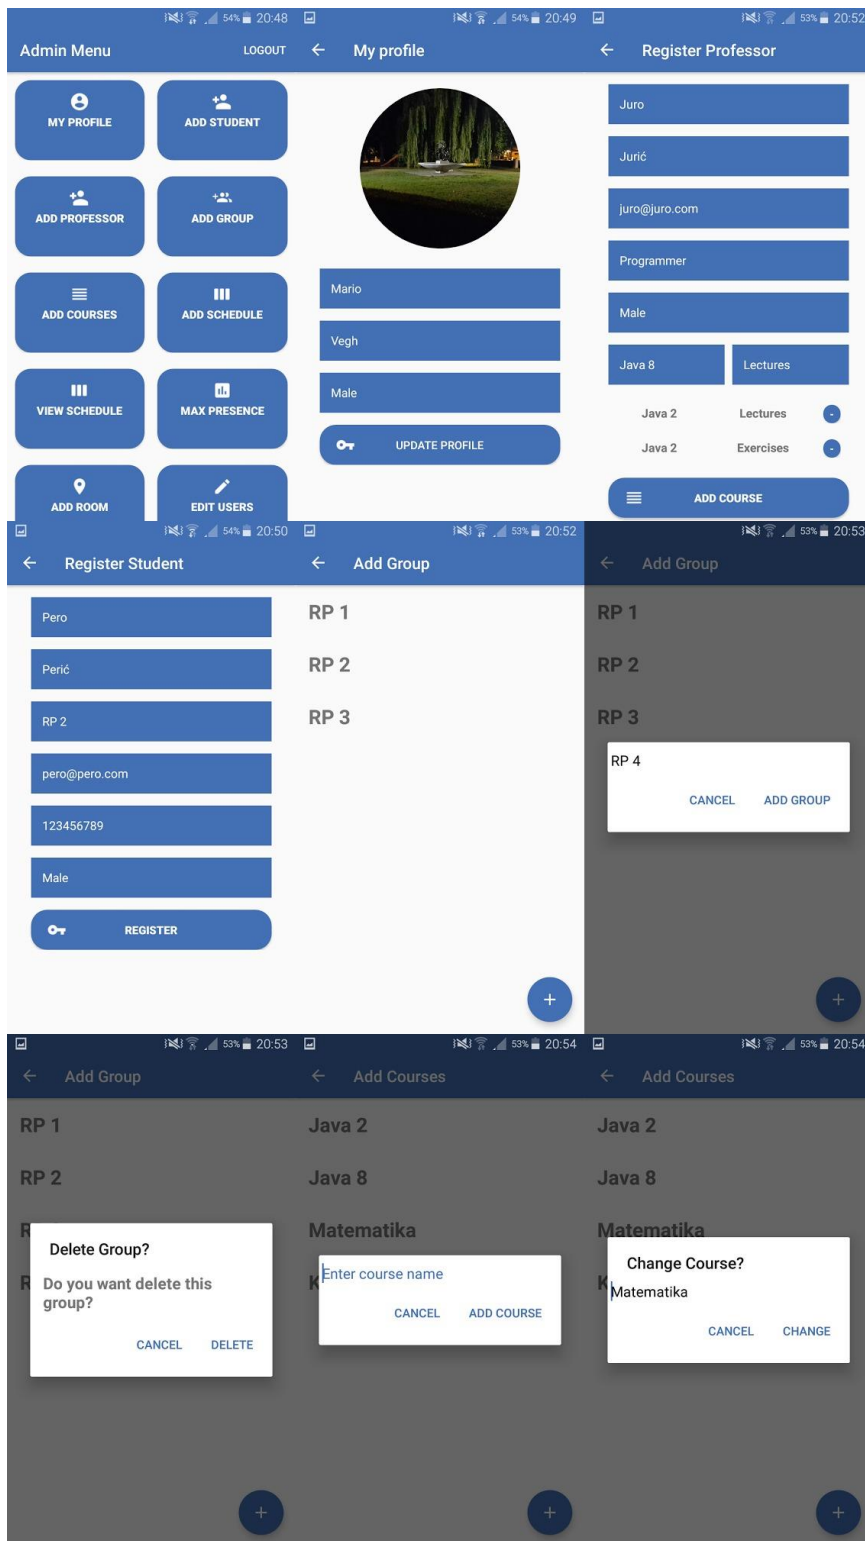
54% 20:48
Admin Menu
LOGOUT
MY PROFILE
ADD STUDENT
ADD PROFESSOR
ADD GROUP
ADD COURSES
ADD SCHEDULE
VIEW SCHEDULE
MAX PRESENCE
ADD ROOM
EDIT USERS

54% 20:49
My profile
Mario
Vegh
Male
UPDATE PROFILE

53% 20:52
Register Professor
Juro
Jurić
juro@juro.com
Programmer
Male
Java 8
Lectures
Java 2
Lectures
Java 2
Exercises
ADD COURSE

54% 20:50
Register Student
Pero
Perić
RP 2
pero@pero.com
123456789
Male
REGISTER

53% 20:52
Add Group
RP 1
RP 2
RP 3
+

53% 20:53
Add Group
RP 1
RP 2
RP 3
RP 4
CANCEL
ADD GROUP
+

53% 20:53
Add Group
RP 1
RP 2
R
R
Delete Group?
Do you want delete this group?
CANCEL
DELETE
+

53% 20:54
Add Courses
Java 2
Java 8
Matematika
K
Enter course name
CANCEL
ADD COURSE
+

53% 20:54
Add Courses
Java 2
Java 8
Matematika
K
Change Course?
Matematika
CANCEL
CHANGE
+